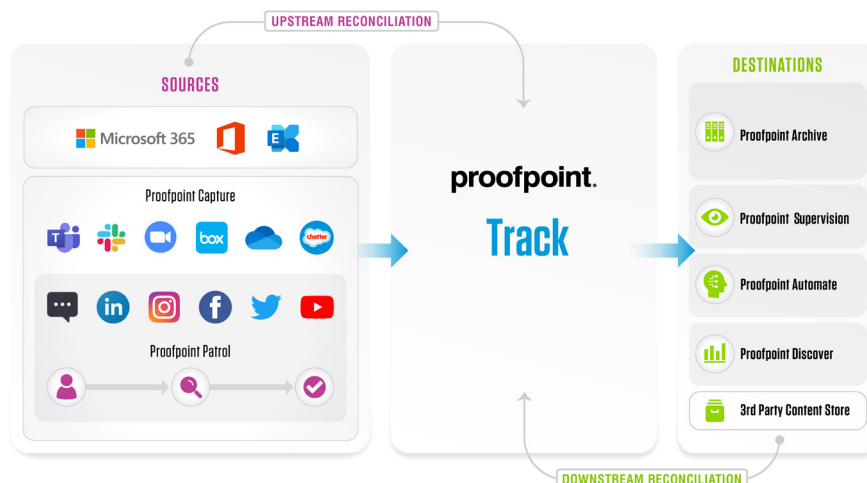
UPSTREAM RECONCILIATION

SOURCES

Microsoft 365

Proofpoint Capture

box

chatter

in

Proofpoint Patrol

proofpoint.

Track

DESTINATIONS

Proofpoint Archive

Proofpoint Supervision

Proofpoint Automate

Proofpoint Discover

3rd Party Content Store

DOWNSTREAM RECONCILIATION